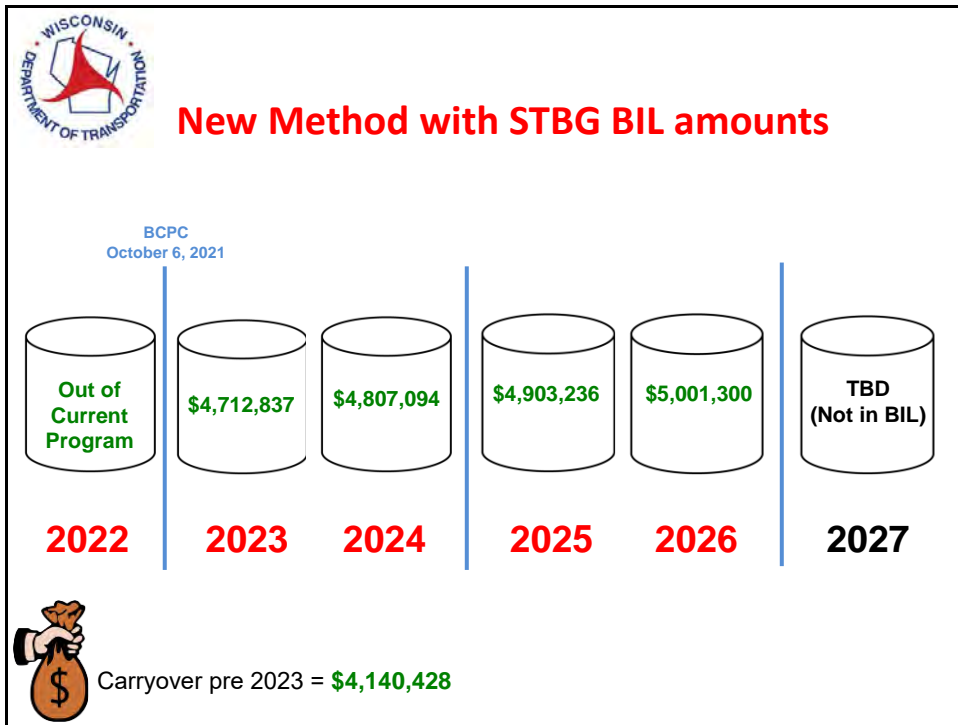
WISCONSIN DEPARTMENT OF TRANSPORTATION

New Method with STBG BIL amounts

BCPC
October 6, 2021

Out of Current Program

$4,712,837

$4,807,094

$4,903,236

$5,001,300

TBD
(Not in BIL)

2022

2023

2024

2025

2026

2027

$

Carryover pre 2023 = $4,140,428